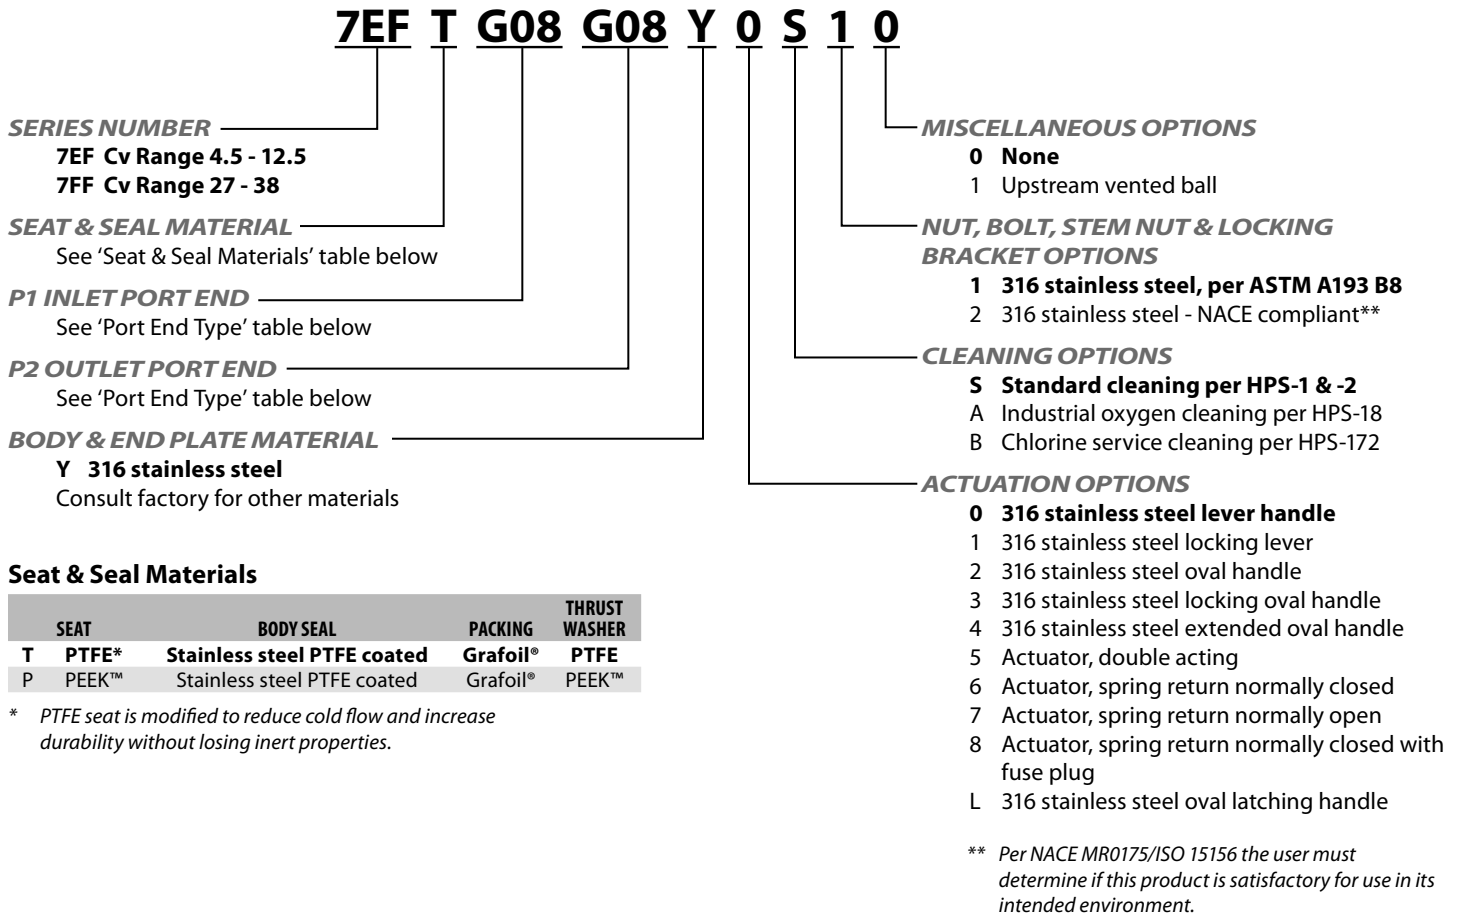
7EF T G08 G08 Y 0 S 1 0

SERIES NUMBER
7EF Cv Range 4.5 - 12.5
7FF Cv Range 27 - 38

SEAT & SEAL MATERIAL
See 'Seat & Seal Materials' table below

P1 INLET PORT END
See 'Port End Type' table below

P2 OUTLET PORT END
See 'Port End Type' table below

BODY & END PLATE MATERIAL
Y 316 stainless steel
Consult factory for other materials

Seat & Seal Materials

| | SEAT | BODY SEAL | PACKING | THRUST WASHER |
|---|---|---|---|---|
| T | PTFE* | Stainless steel PTFE coated | Grafoil® | PTFE |
| P | PEEK™ | Stainless steel PTFE coated | Grafoil® | PEEK™ |

* PTFE seat is modified to reduce cold flow and increase durability without losing inert properties.

MISCELLANEOUS OPTIONS
0 None
1 Upstream vented ball

NUT, BOLT, STEM NUT & LOCKING BRACKET OPTIONS
1 316 stainless steel, per ASTM A193 B8
2 316 stainless steel - NACE compliant**

CLEANING OPTIONS
S Standard cleaning per HPS-1 & -2
A Industrial oxygen cleaning per HPS-18
B Chlorine service cleaning per HPS-172

ACTUATION OPTIONS
0 316 stainless steel lever handle
1 316 stainless steel locking lever
2 316 stainless steel oval handle
3 316 stainless steel locking oval handle
4 316 stainless steel extended oval handle
5 Actuator, double acting
6 Actuator, spring return normally closed
7 Actuator, spring return normally open
8 Actuator, spring return normally closed with fuse plug
L 316 stainless steel oval latching handle

** Per NACE MR0175/ISO 15156 the user must determine if this product is satisfactory for use in its intended environment.